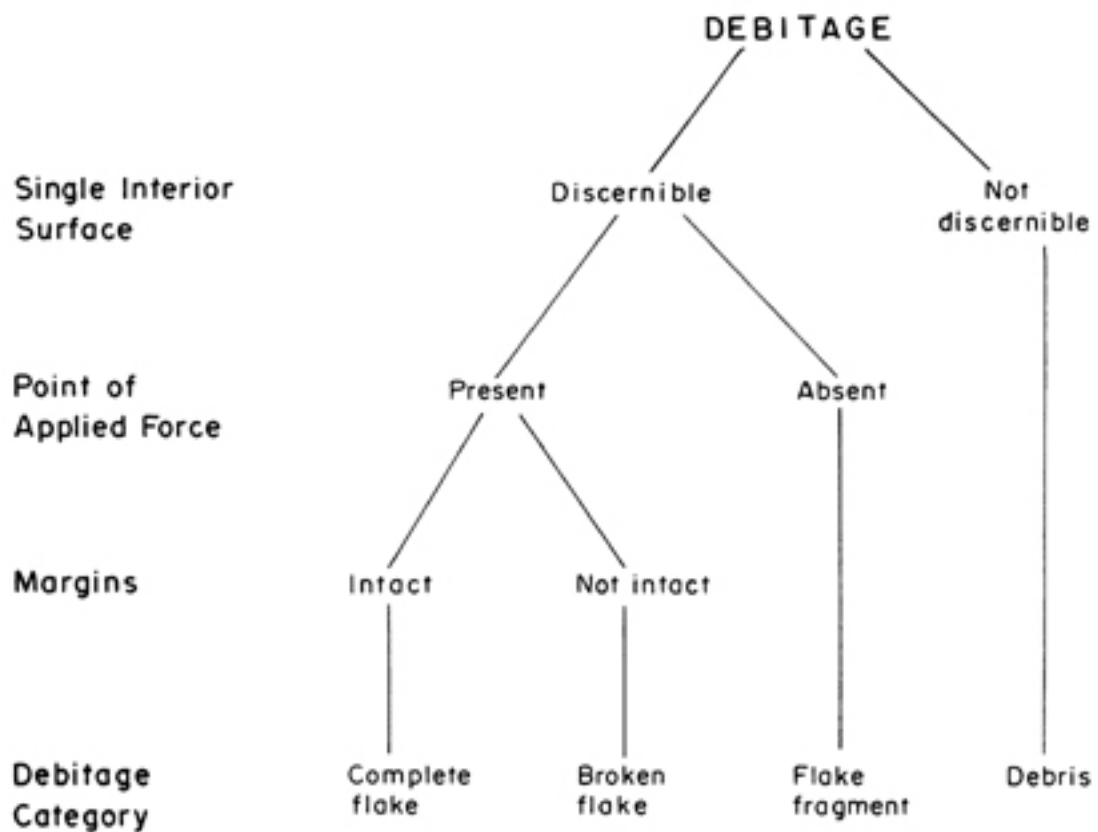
DEBITAGE

Single Interior Surface

Discernible

Not discernible

Point of Applied Force

Present

Absent

Margins

Intact

Not intact

Debitage Category

Complete flake

Broken flake

Flake fragment

Debris